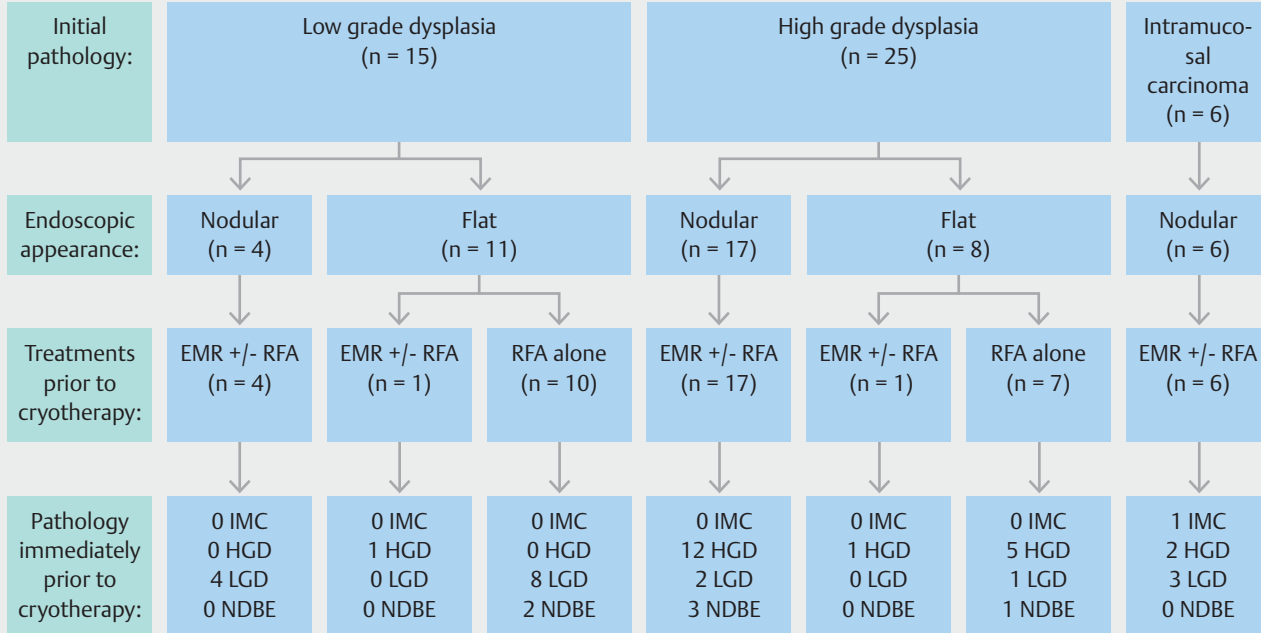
Initial pathology:

Low grade dysplasia (n = 15)

High grade dysplasia (n = 25)

Intramucosal carcinoma (n = 6)

Endoscopic appearance:

Nodular (n = 4)

Flat (n = 11)

Nodular (n = 17)

Flat (n = 8)

Nodular (n = 6)

Treatments prior to cryotherapy:

EMR +/- RFA (n = 4)

EMR +/- RFA (n = 1)

RFA alone (n = 10)

EMR +/- RFA (n = 17)

EMR +/- RFA (n = 1)

RFA alone (n = 7)

EMR +/- RFA (n = 6)

Pathology immediately prior to cryotherapy:

0 IMC
0 HGD
4 LGD
0 NDBE

0 IMC
1 HGD
0 LGD
0 NDBE

0 IMC
0 HGD
8 LGD
2 NDBE

0 IMC
12 HGD
2 LGD
3 NDBE

0 IMC
1 HGD
0 LGD
0 NDBE

0 IMC
5 HGD
1 LGD
1 NDBE

1 IMC
2 HGD
3 LGD
0 NDBE